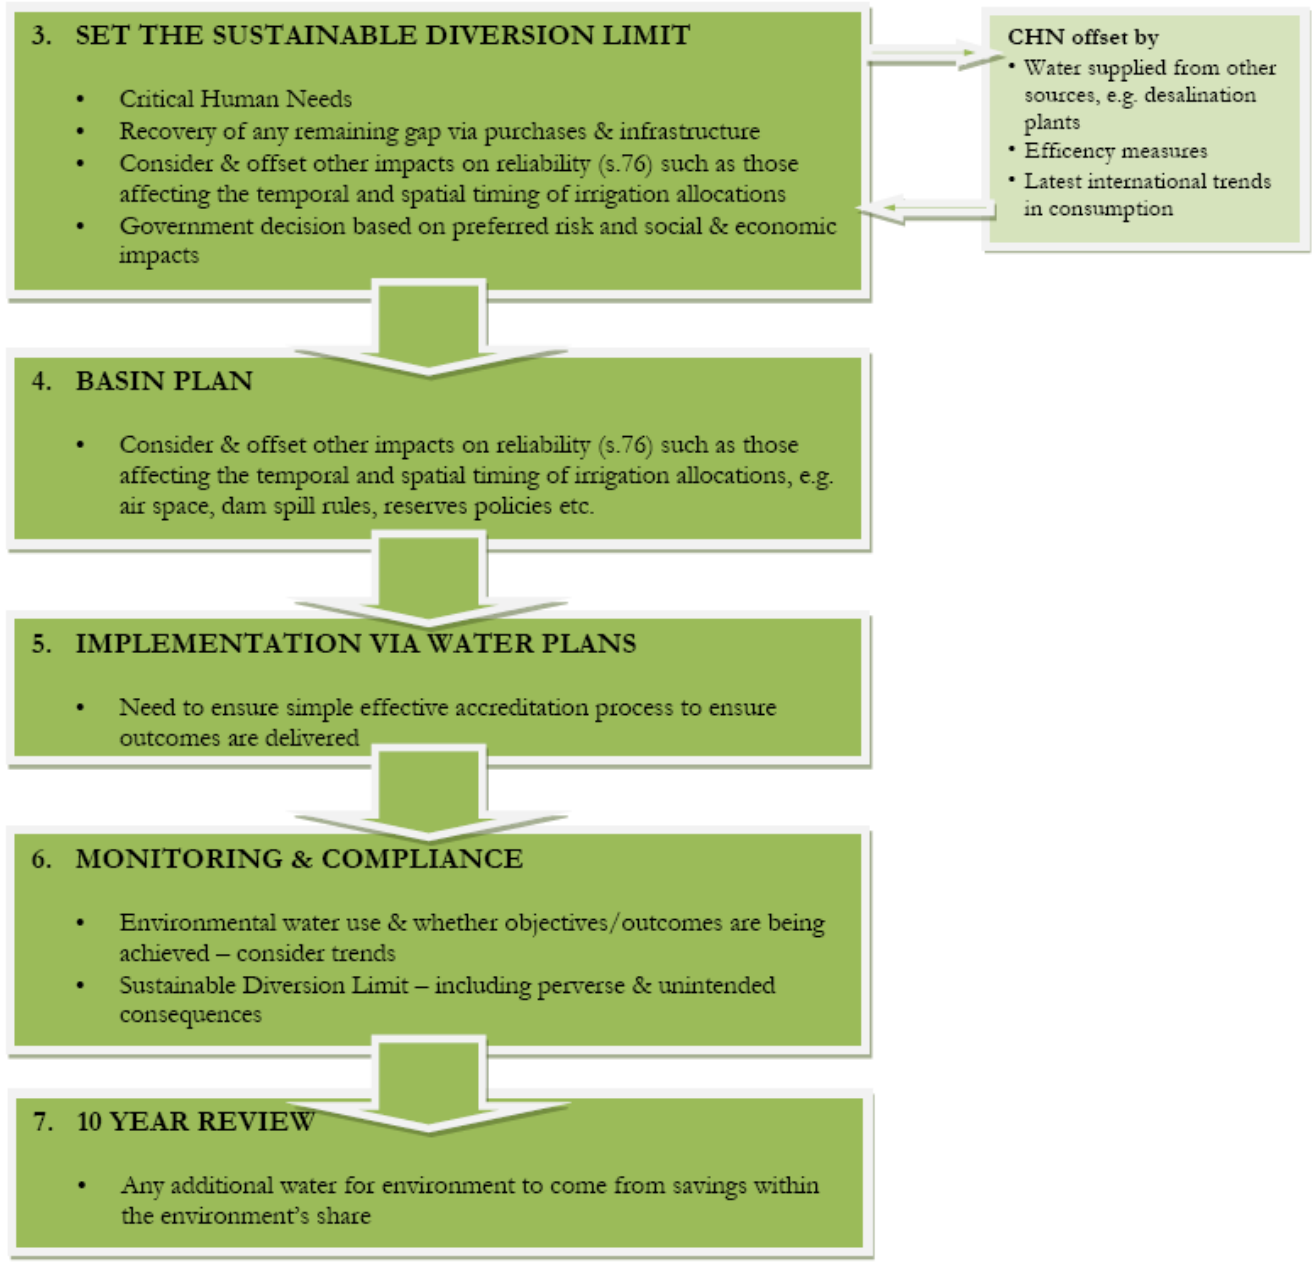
3. SET THE SUSTAINABLE DIVERSION LIMIT

- Critical Human Needs
- Recovery of any remaining gap via purchases & infrastructure
- Consider & offset other impacts on reliability (s.76) such as those affecting the temporal and spatial timing of irrigation allocations
- Government decision based on preferred risk and social & economic impacts

CHN offset by
- Water supplied from other sources, e.g. desalination plants
- Efficency measures
- Latest international trends in consumption

4. BASIN PLAN

- Consider & offset other impacts on reliability (s.76) such as those affecting the temporal and spatial timing of irrigation allocations, e.g. air space, dam spill rules, reserves policies etc.

5. IMPLEMENTATION VIA WATER PLANS

- Need to ensure simple effective accreditation process to ensure outcomes are delivered

6. MONITORING & COMPLIANCE

- Environmental water use & whether objectives/outcomes are being achieved – consider trends
- Sustainable Diversion Limit – including perverse & unintended consequences

7. 10 YEAR REVIEW

- Any additional water for environment to come from savings within the environment's share